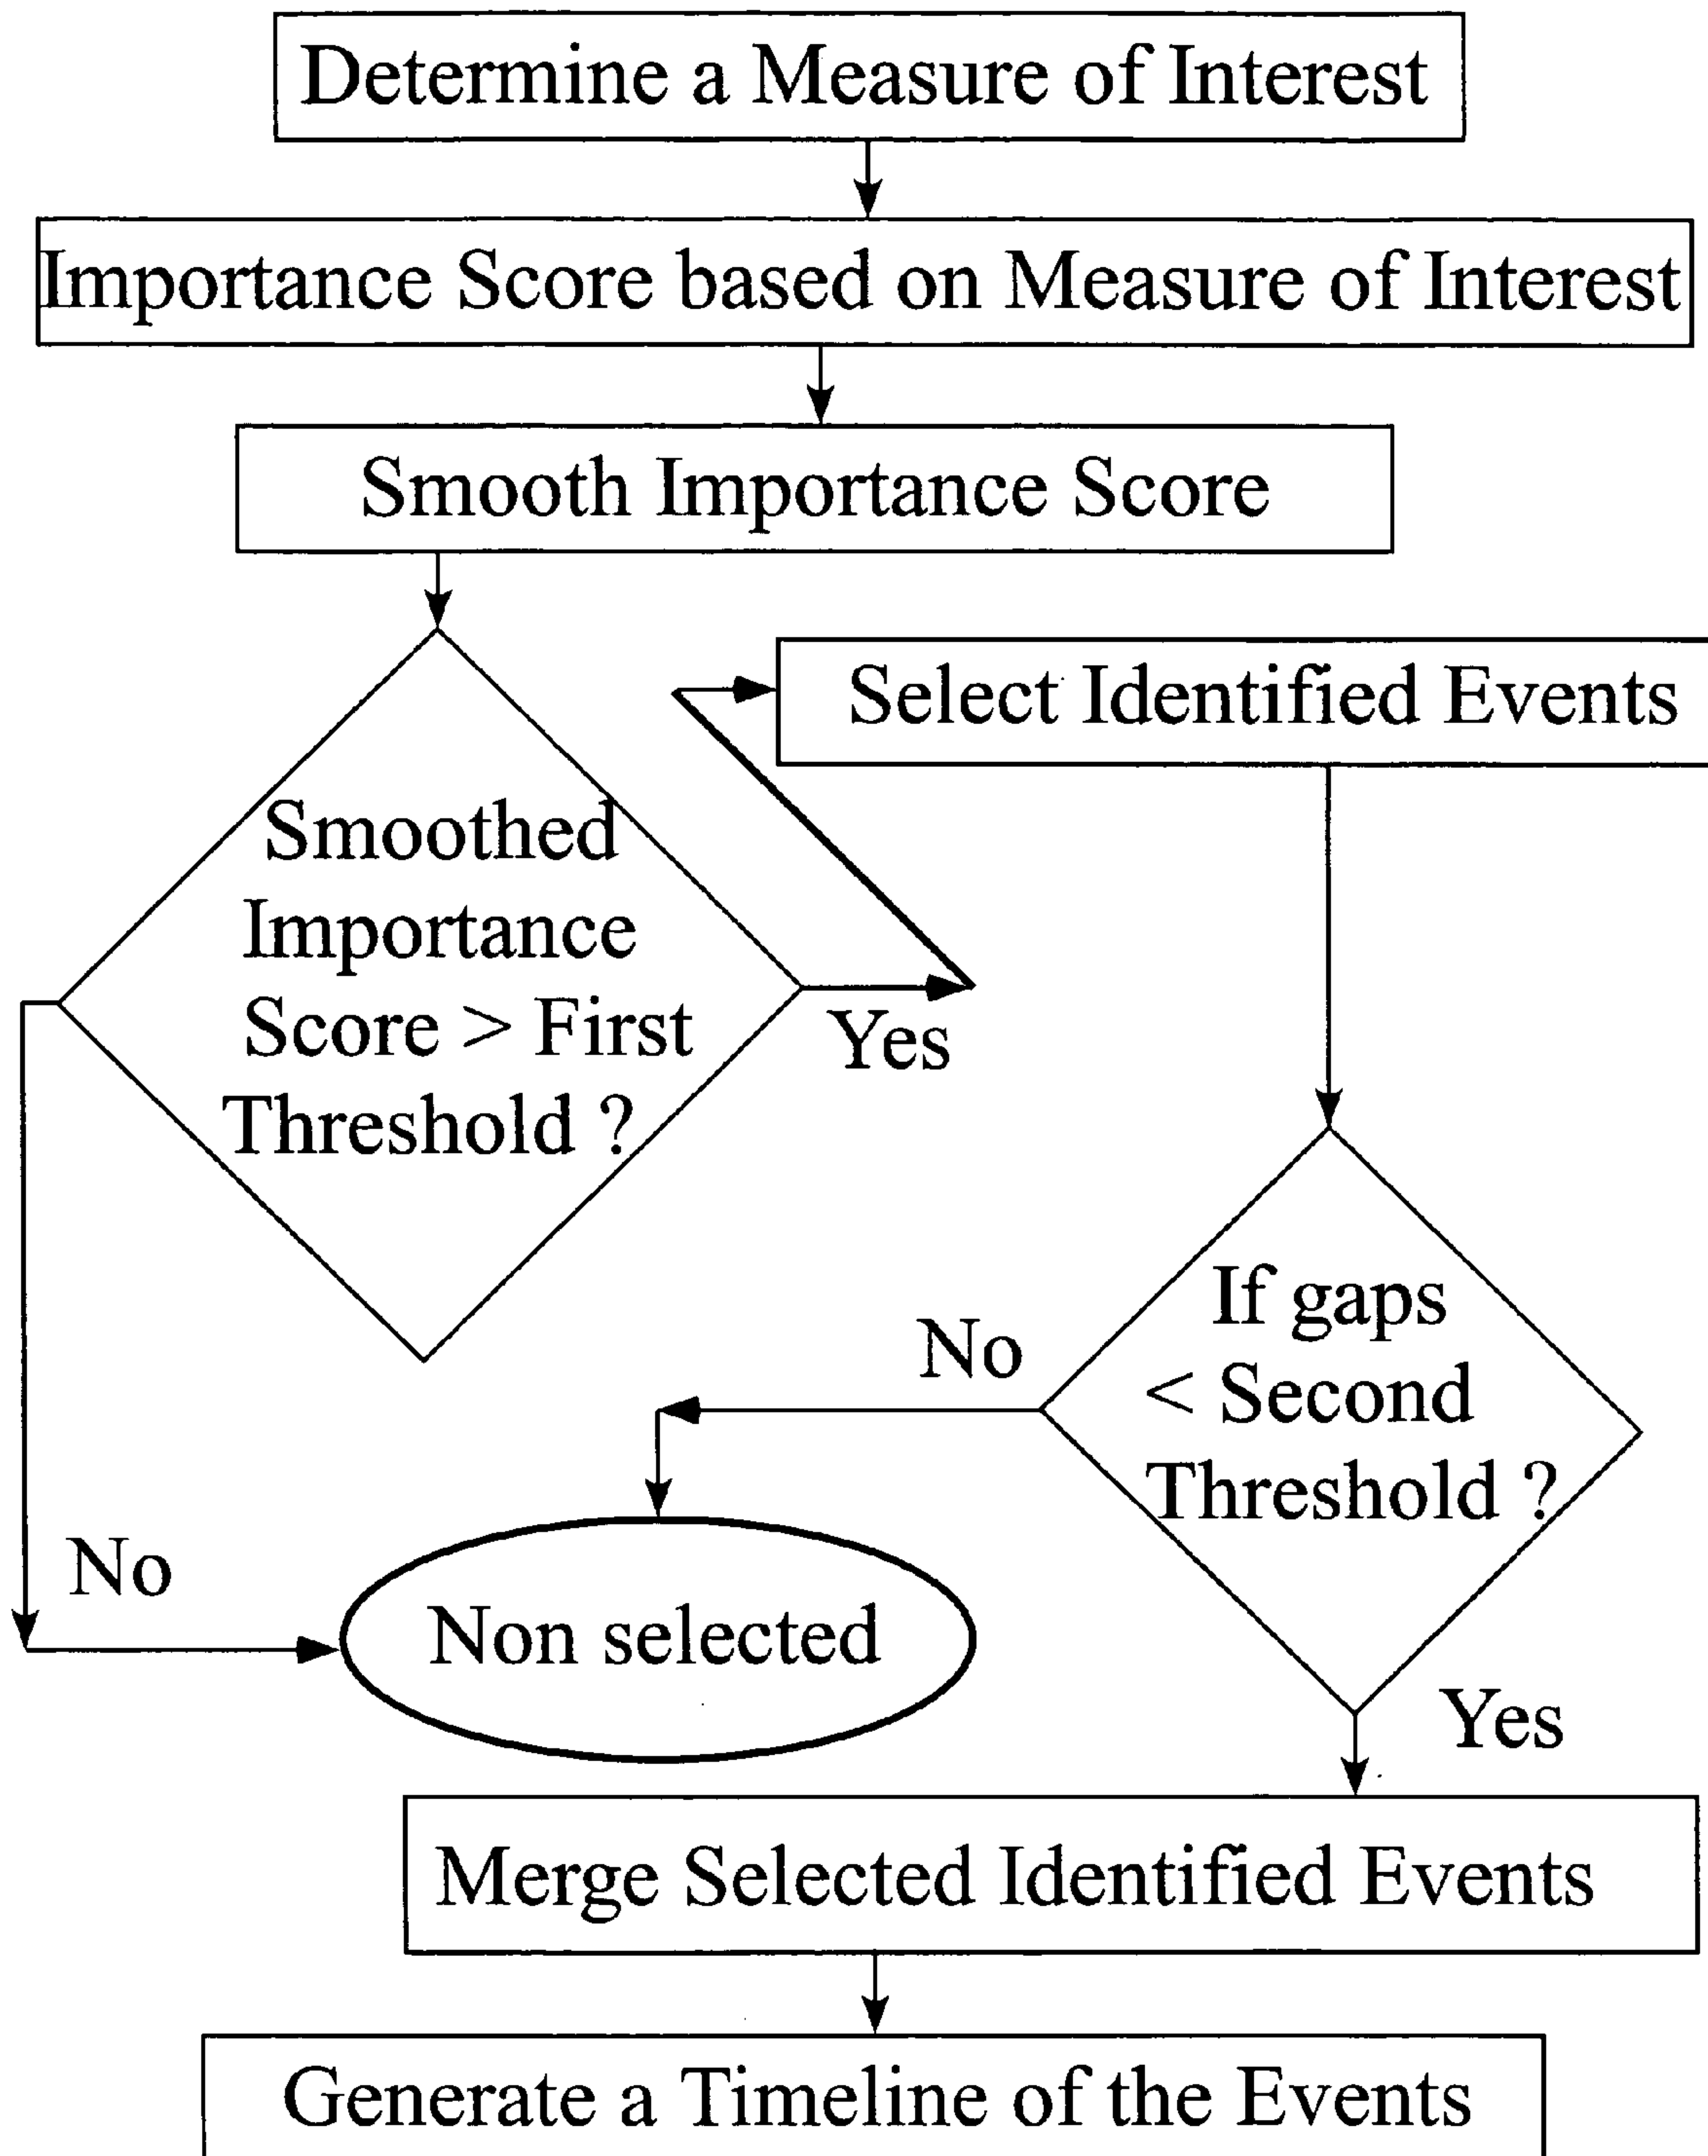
Determine a Measure of Interest

Importance Score based on Measure of Interest

Smooth Importance Score

Smoothed Importance Score > First Threshold ?

Yes

Select Identified Events

No

If gaps < Second Threshold ?

No

Non selected

Yes

Merge Selected Identified Events

Generate a Timeline of the Events